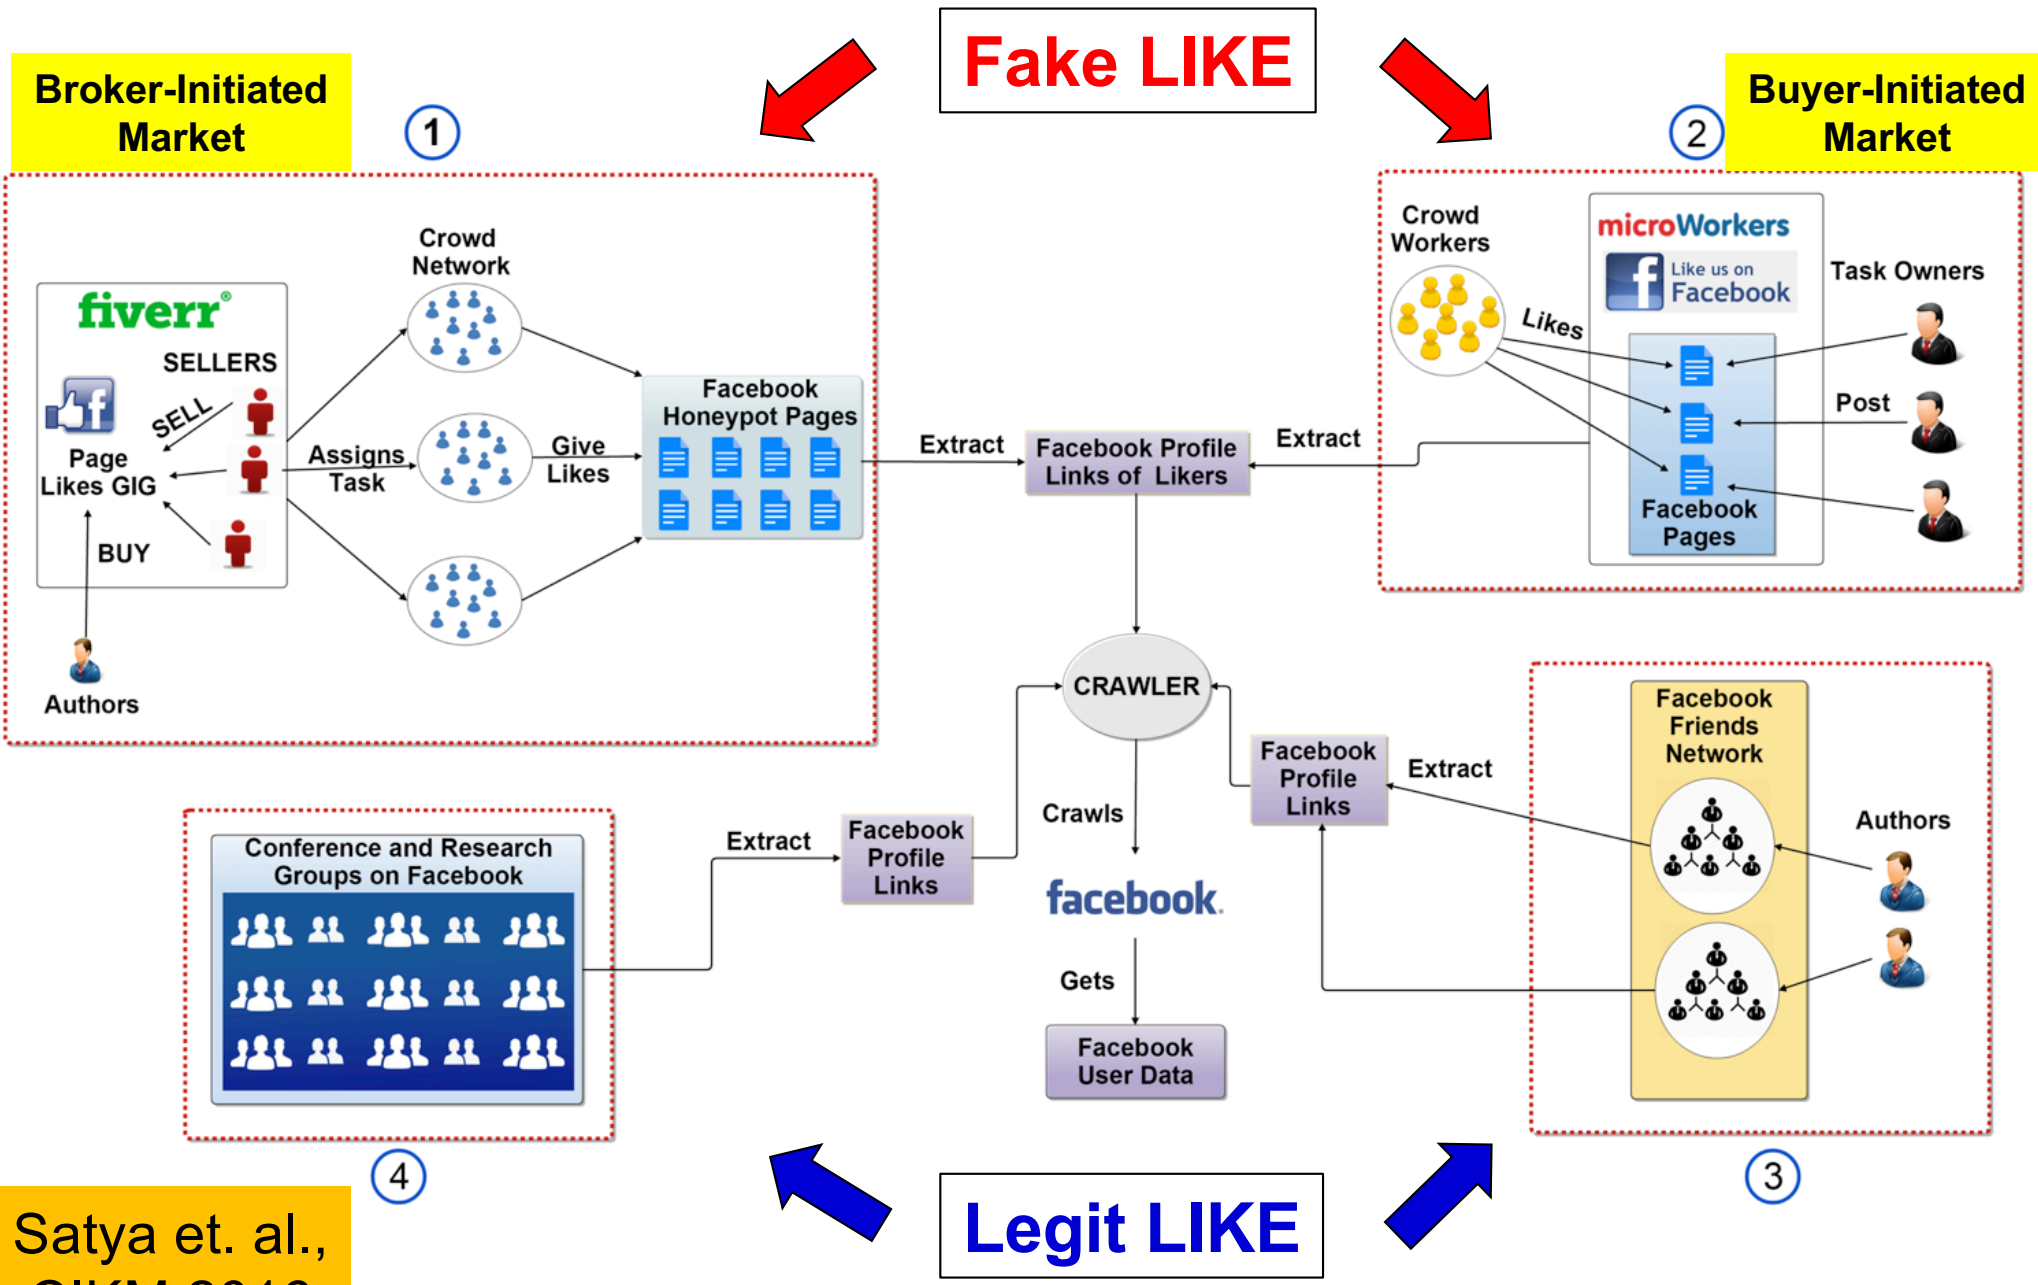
Fake LIKE

Broker-Initiated Market

1

Buyer-Initiated Market

2

Crowd Network

fiverr

SELLERS

SELL

Page Likes GIG

BUY

Authors

Assigns Task

Give Likes

Facebook Honeypot Pages

Extract

Facebook Profile Links of Likers

Extract

Crowd Workers

microWorkers

Like us on Facebook

Task Owners

Likes

Post

Facebook Pages

CRAWLER

Crawls

facebook.

Gets

Facebook User Data

Facebook Profile Links

Extract

Facebook Profile Links

Extract

Facebook Friends Network

Authors

Conference and Research Groups on Facebook

4

3

Legit LIKE

Satya et. al.,
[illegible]